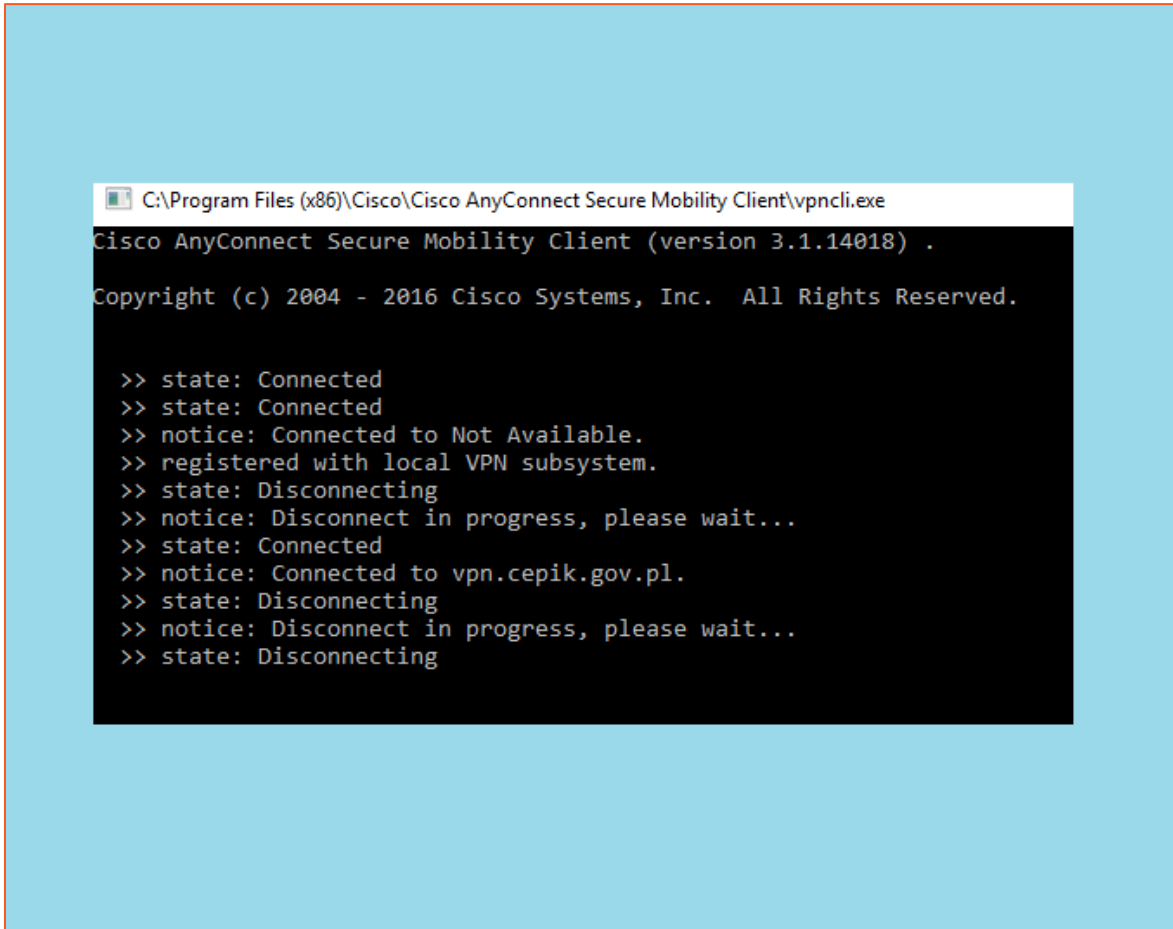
C:\Program Files (x86)\Cisco\Cisco AnyConnect Secure Mobility Client\vpncli.exe

Cisco AnyConnect Secure Mobility Client (version 3.1.14018) .

Copyright (c) 2004 - 2016 Cisco Systems, Inc.  All Rights Reserved.

>> state: Connected
>> state: Connected
>> notice: Connected to Not Available.
>> registered with local VPN subsystem.
>> state: Disconnecting
>> notice: Disconnect in progress, please wait...
>> state: Connected
>> notice: Connected to vpn.cepik.gov.pl.
>> state: Disconnecting
>> notice: Disconnect in progress, please wait...
>> state: Disconnecting